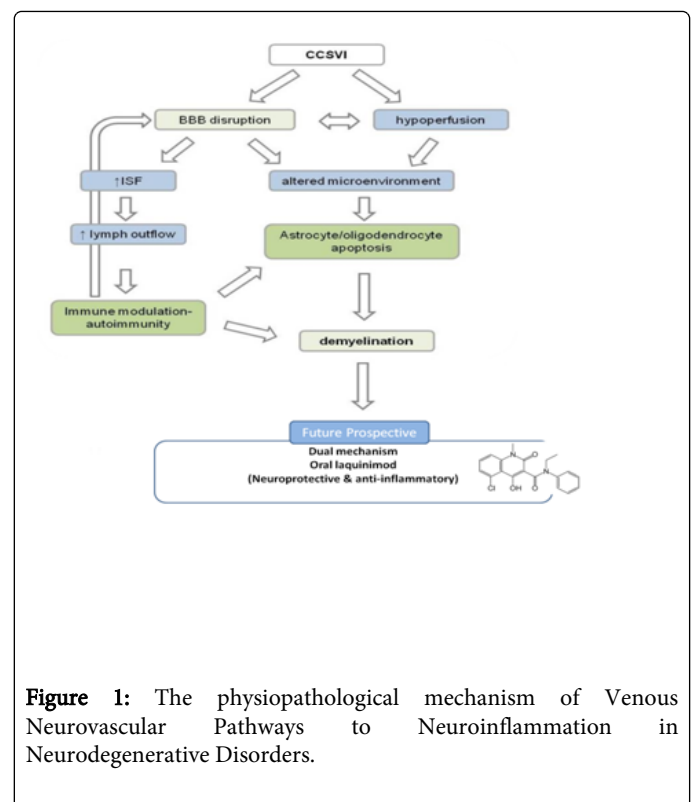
CCSVI

BBB disruption

hypoperfusion

↑ISF

altered microenvironment

↑ lymph outflow

Astrocyte/oligodendrocyte apoptosis

Immune modulation-autoimmunity

demyelination

Future Prospective

Dual mechanism
Oral laquinimod
(Neuroprotective & anti-inflammatory)

O
N
O
Cl
OH
O
N

Figure 1: The physiopathological mechanism of Venous Neurovascular Pathways to Neuroinflammation in Neurodegenerative Disorders.